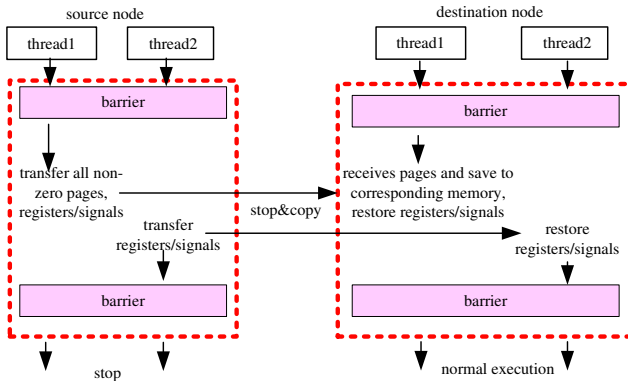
source node

thread1

thread2

barrier

transfer all nonzero pages, registers/signals

transfer registers/signals

barrier

stop

stop&copy

destination node

thread1

thread2

barrier

receives pages and save to corresponding memory, restore registers/signals

restore registers/signals

barrier

normal execution